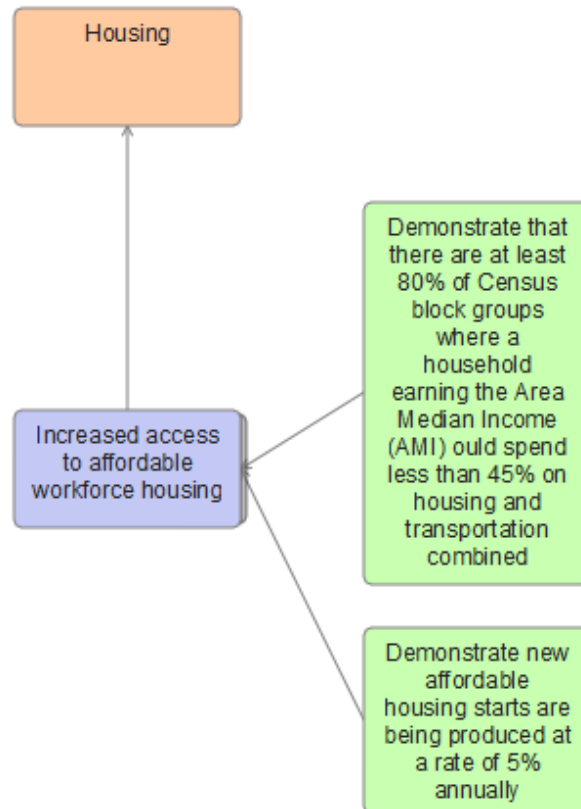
Housing

Increased access to affordable workforce housing

Demonstrate that there are at least 80% of Census block groups where a household earning the Area Median Income (AMI) ould spend less than 45% on housing and transportation combined

Demonstrate new affordable housing starts are being produced at a rate of 5% annually